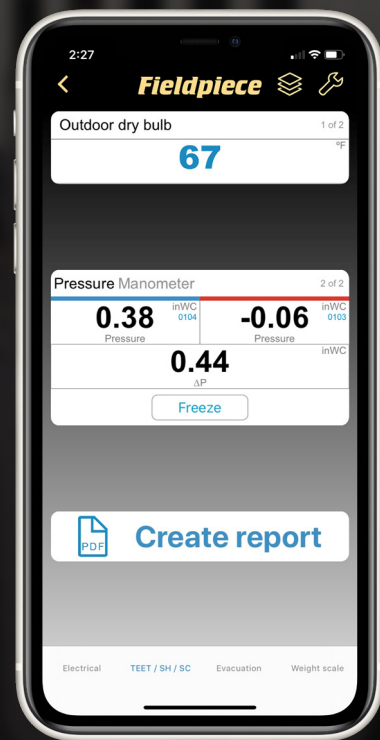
2:27

<

Fieldpiece

Outdoor dry bulb

1 of 2

67

°F

Pressure Manometer

2 of 2

0.38

inWC
0104

Pressure

-0.06

inWC
0103

Pressure

0.44

inWC

ΔP

Freeze

PDF

Create report

Electrical

TEET / SH / SC

Evacuation

Weight scale